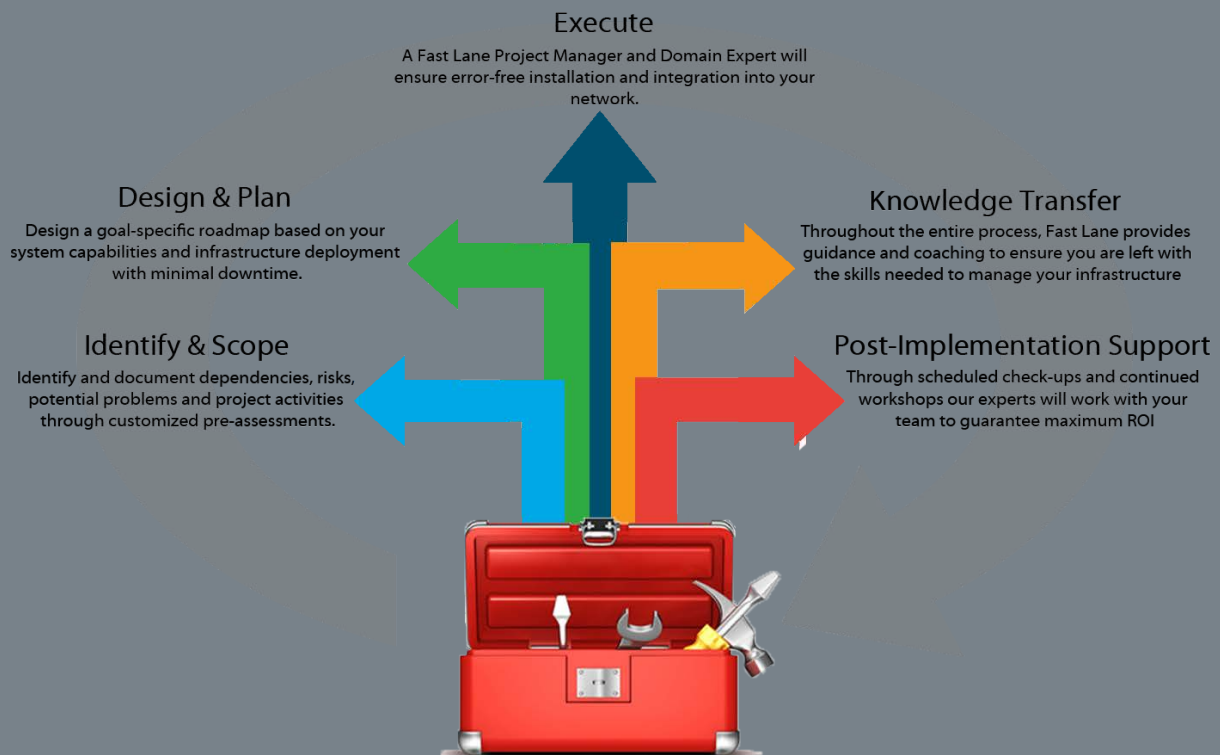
Execute
A Fast Lane Project Manager and Domain Expert will ensure error-free installation and integration into your network.

Design & Plan
Design a goal-specific roadmap based on your system capabilities and infrastructure deployment with minimal downtime.

Knowledge Transfer
Throughout the entire process, Fast Lane provides guidance and coaching to ensure you are left with the skills needed to manage your infrastructure

Identify & Scope
Identify and document dependencies, risks, potential problems and project activities through customized pre-assessments.

Post-Implementation Support
Through scheduled check-ups and continued workshops our experts will work with your team to guarantee maximum ROI